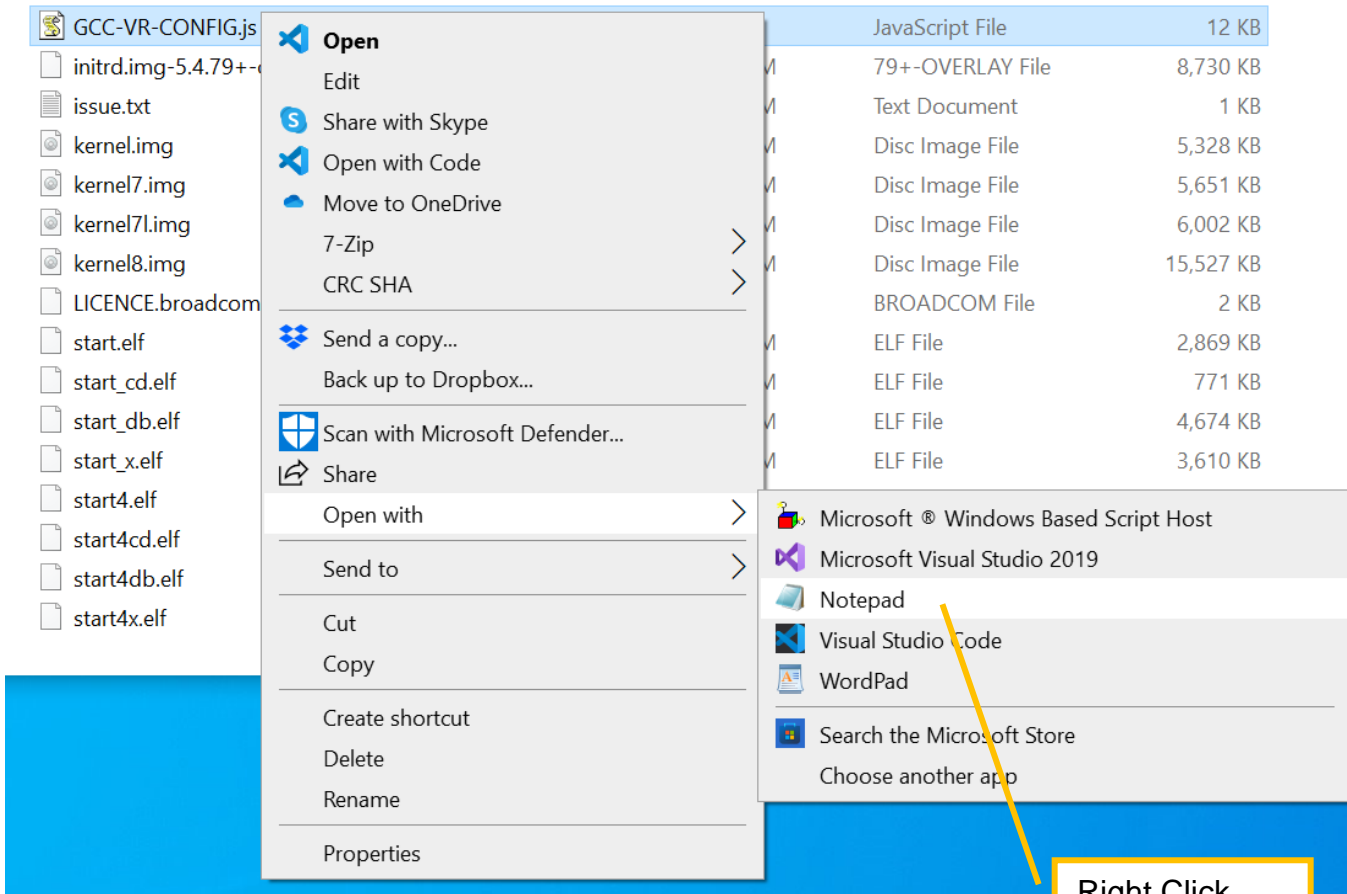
GCC-VR-CONFIG.js
initrd.img-5.4.79+-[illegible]
issue.txt
kernel.img
kernel7.img
kernel7l.img
kernel8.img
LICENCE.broadcom
start.elf
start_cd.elf
start_db.elf
start_x.elf
start4.elf
start4cd.elf
start4db.elf
start4x.elf

| | |
|---|---|
| JavaScript File | 12 KB |
| 79+-OVERLAY File | 8,730 KB |
| Text Document | 1 KB |
| Disc Image File | 5,328 KB |
| Disc Image File | 5,651 KB |
| Disc Image File | 6,002 KB |
| Disc Image File | 15,527 KB |
| BROADCOM File | 2 KB |
| ELF File | 2,869 KB |
| ELF File | 771 KB |
| ELF File | 4,674 KB |
| ELF File | 3,610 KB |

Open
Edit
Share with Skype
Open with Code
Move to OneDrive
7-Zip
CRC SHA
Send a copy...
Back up to Dropbox...
Scan with Microsoft Defender...
Share
Open with
Send to
Cut
Copy
Create shortcut
Delete
Rename
Properties

Microsoft ® Windows Based Script Host
Microsoft Visual Studio 2019
Notepad
Visual Studio Code
WordPad
Search the Microsoft Store
Choose another app

Right Click